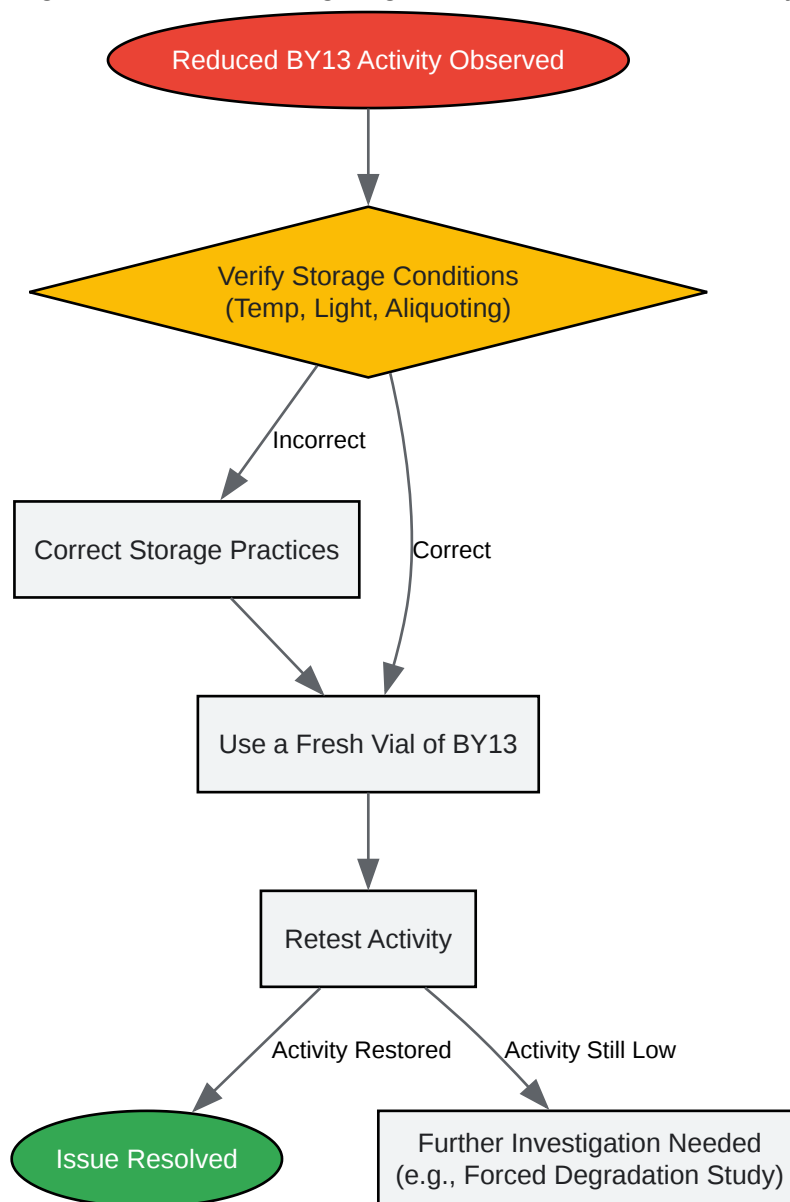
Reduced BY13 Activity Observed

Verify Storage Conditions
(Temp, Light, Aliquoting)

Incorrect

Correct Storage Practices

Correct

Use a Fresh Vial of BY13

Retest Activity

Activity Restored

Activity Still Low

Issue Resolved

Further Investigation Needed
(e.g., Forced Degradation Study)